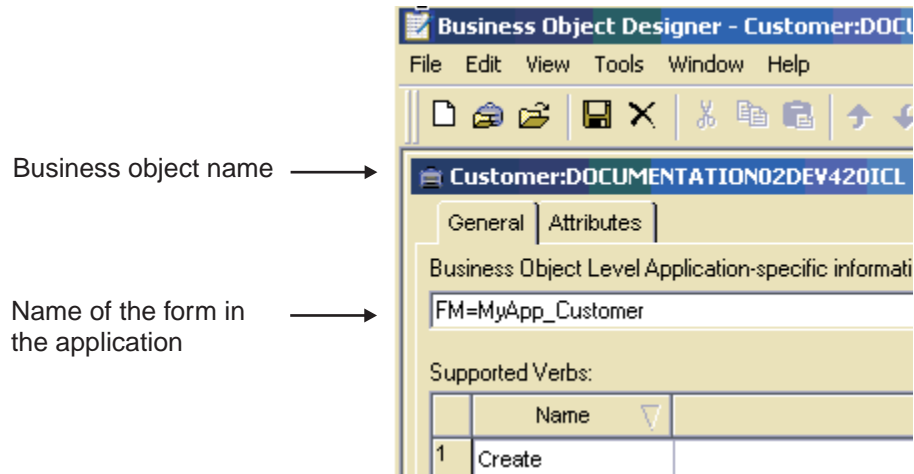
Business object name

Name of the form in the application

Business Object Designer - Customer:DOCU

File Edit View Tools Window Help

Customer:DOCUMENTATION02DEV420ICL

General Attributes

Business Object Level Application-specific informati

FM=MyApp_Customer

Supported Verbs:

| | Name |
|---|---|
| 1 | Create |